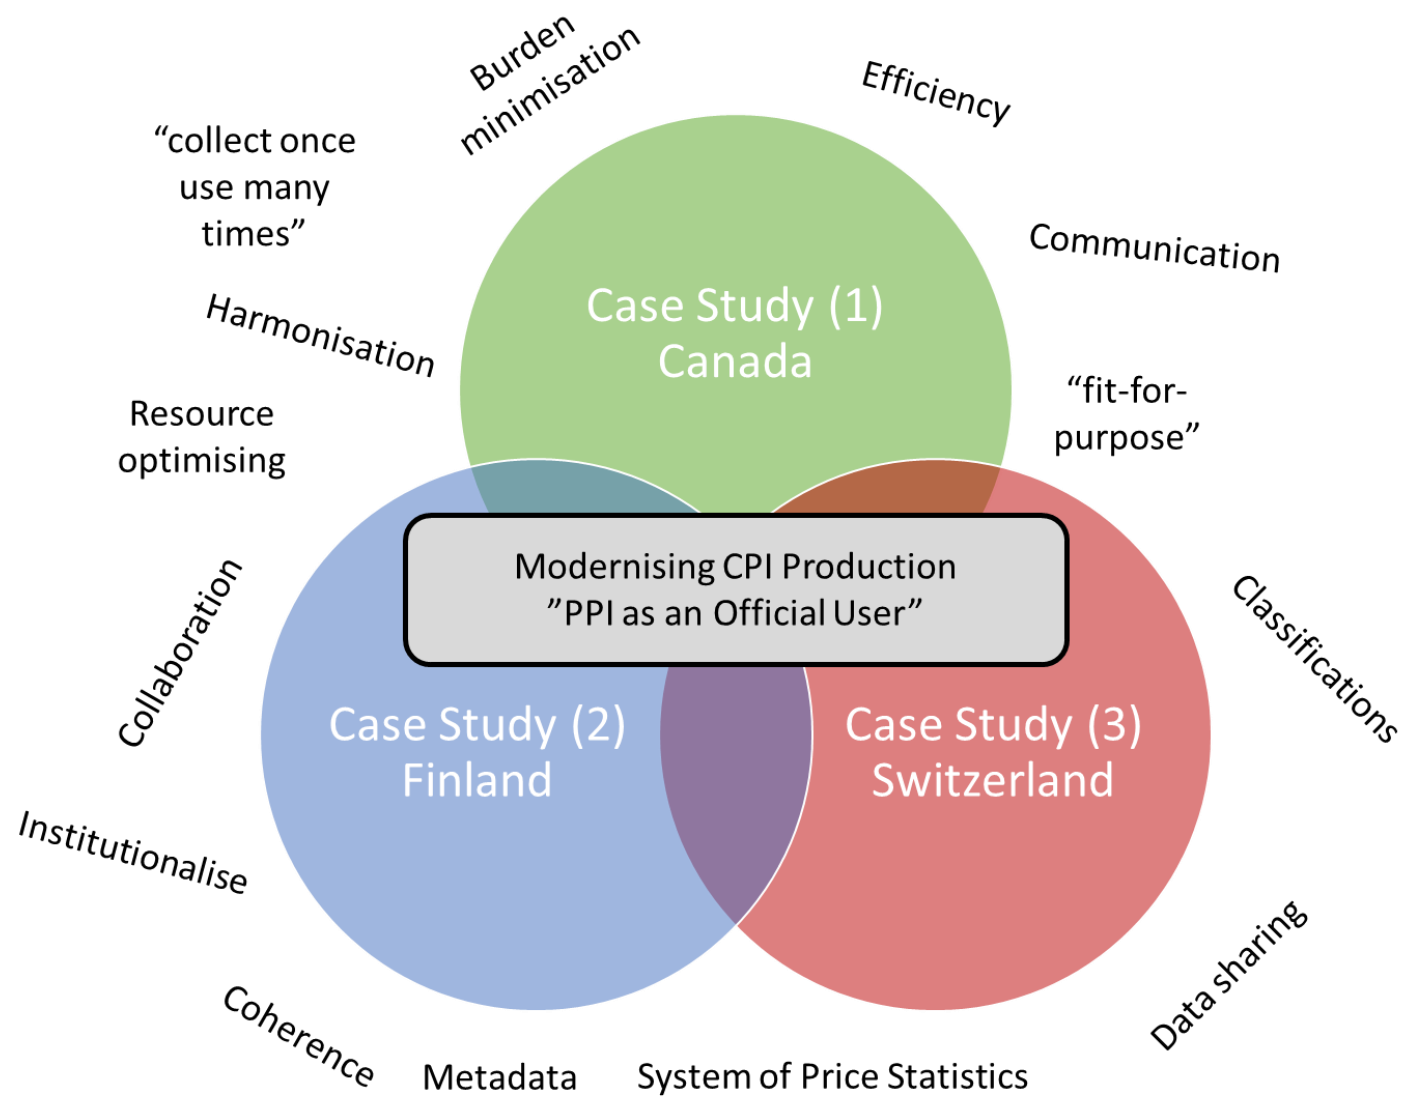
Burden minimisation

Efficiency

“collect once use many times”

Communication

Harmonisation

Case Study (1) Canada

“fit-for-purpose”

Resource optimising

Modernising CPI Production
”PPI as an Official User”

Collaboration

Classifications

Case Study (2) Finland

Case Study (3) Switzerland

Institutionalise

Data sharing

Coherence

Metadata

System of Price Statistics